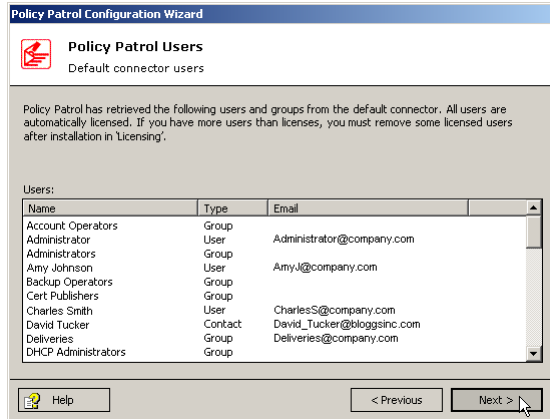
Policy Patrol Configuration Wizard

Policy Patrol Users

Default connector users

Policy Patrol has retrieved the following users and groups from the default connector. All users are automatically licensed. If you have more users than licenses, you must remove some licensed users after installation in 'Licensing'.

Users:

| Name | Type | Email |
|---|---|---|
| Account Operators | Group | |
| Administrator | User | Administrator@company.com |
| Administrators | Group | |
| Amy Johnson | User | AmyJ@company.com |
| Backup Operators | Group | |
| Cert Publishers | Group | |
| Charles Smith | User | CharlesS@company.com |
| David Tucker | Contact | David_Tucker@bloggsinc.com |
| Deliveries | Group | Deliveries@company.com |
| DHCP Administrators | Group | |

Help

< Previous

Next >